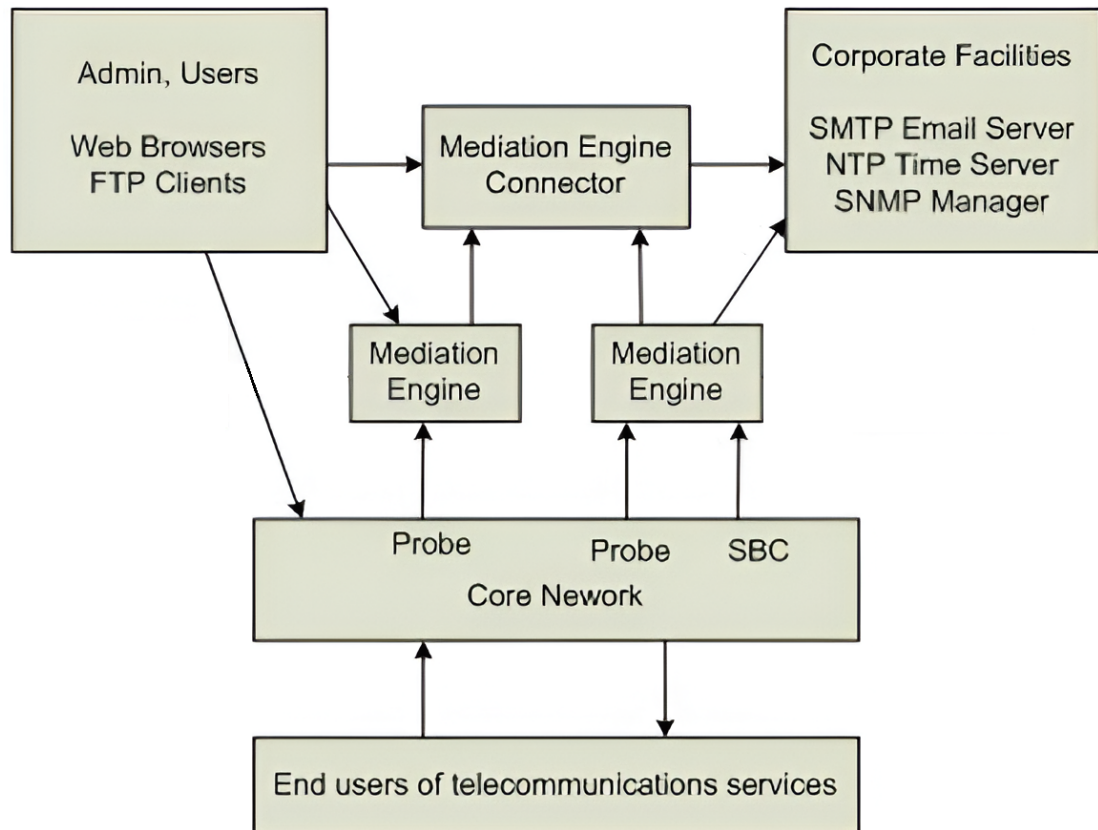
Admin, Users

Web Browsers
FTP Clients

Mediation Engine Connector

Corporate Facilities

SMTP Email Server
NTP Time Server
SNMP Manager

Mediation Engine

Mediation Engine

Probe

Probe

SBC

Core Nework

End users of telecommunications services